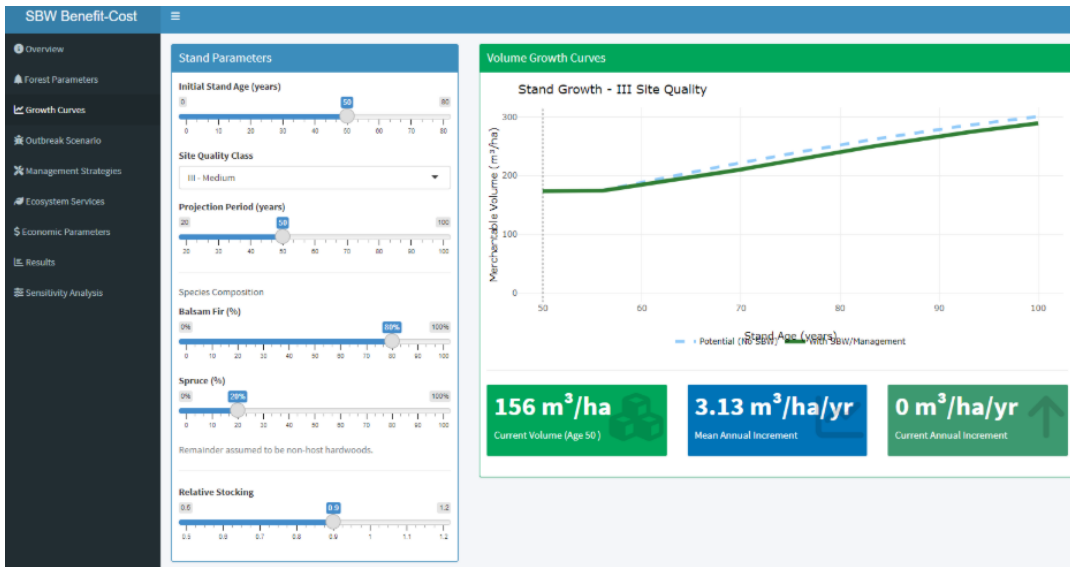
SBW Benefit-Cost

≡

Overview
Forest Parameters
Growth Curves
Outbreak Scenario
Management Strategies
Ecosystem Services
$ Economic Parameters
Results
Sensitivity Analysis

Stand Parameters

Initial Stand Age (years)
0 50 80
0 10 20 30 40 50 60 70 80

Site Quality Class
III - Medium

Projection Period (years)
20 50 100
20 30 40 50 60 70 80 90 100

Species Composition

Balsam Fir (%)
0% 80% 100%
0 10 20 30 40 50 60 70 80 90 100

Spruce (%)
0% 20% 100%
0 10 20 30 40 50 60 70 80 90 100

Remainder assumed to be non-host hardwoods.

Relative Stocking
0.5 0.9 1.2
0.5 0.6 0.7 0.8 0.9 1 1.1 1.2

Volume Growth Curves

Stand Growth - III Site Quality

Merchantable Volume ($m^3$/ha)
300
200
100
0
50 60 70 80 90 100
Stand Age (years)
Potential (No SBW) With SBW/Management

156 $m^3$/ha
Current Volume (Age 50 )

3.13 $m^3$/ha/yr
Mean Annual Increment

0 $m^3$/ha/yr
Current Annual Increment